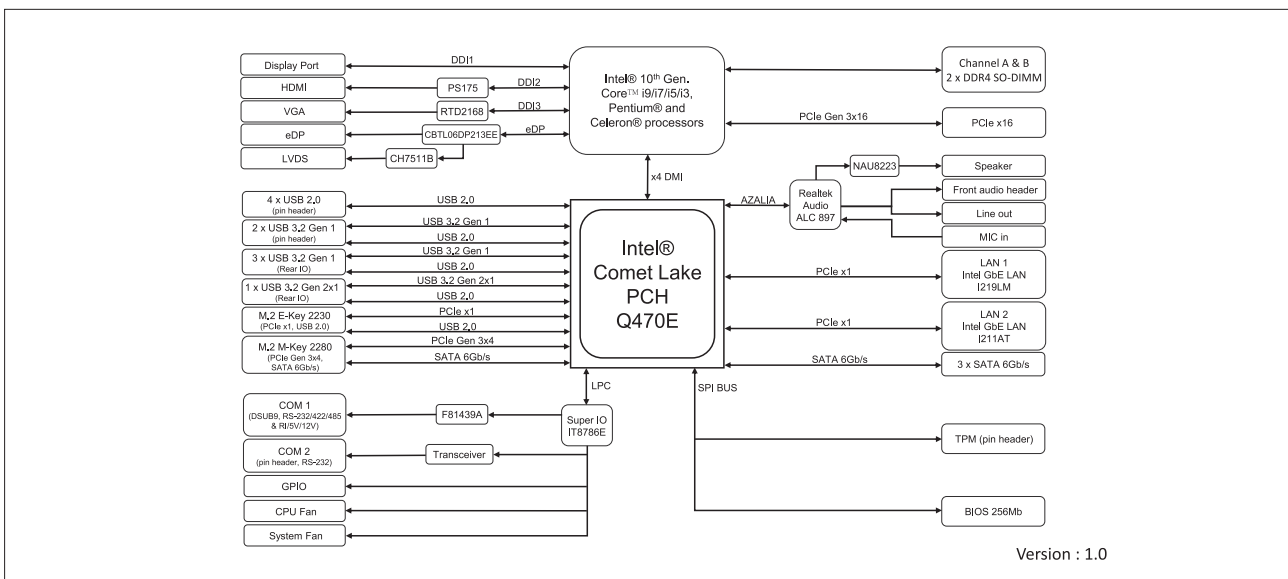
Display Port
DDI1
HDMI
PS175
DDI2
VGA
RTD2168
DDI3
eDP
CBTL06DP213EE
eDP
LVDS
CH7511B

Intel® 10th Gen. Core™ i9/i7/i5/i3, Pentium® and Celeron® processors

Channel A & B
2 x DDR4 SO-DIMM
PCIe Gen 3x16
PCIe x16

x4 DMI

4 x USB 2.0
(pin header)
USB 2.0
2 x USB 3.2 Gen 1
(pin header)
USB 3.2 Gen 1
USB 2.0
3 x USB 3.2 Gen 1
(Rear IO)
USB 3.2 Gen 1
USB 2.0
1 x USB 3.2 Gen 2x1
(Rear IO)
USB 3.2 Gen 2x1
USB 2.0
M.2 E-Key 2230
(PCIe x1, USB 2.0)
PCIe x1
USB 2.0
M.2 M-Key 2280
(PCIe Gen 3x4, SATA 6Gb/s)
PCIe Gen 3x4
SATA 6Gb/s

Intel®
Comet Lake
PCH
Q470E

AZALIA
Realtek Audio ALC 897
NAU8223
Speaker
Front audio header
Line out
MIC in

PCIe x1
LAN 1
Intel GbE LAN
I219LM
PCIe x1
LAN 2
Intel GbE LAN
I211AT
SATA 6Gb/s
3 x SATA 6Gb/s

LPC
SPI BUS
COM 1
(DSUB9, RS-232/422/485 & RI/5V/12V)
F81439A
Super IO
IT8786E
COM 2
(pin header, RS-232)
Transceiver
GPIO
CPU Fan
System Fan
TPM (pin header)
BIOS 256Mb

Version : 1.0